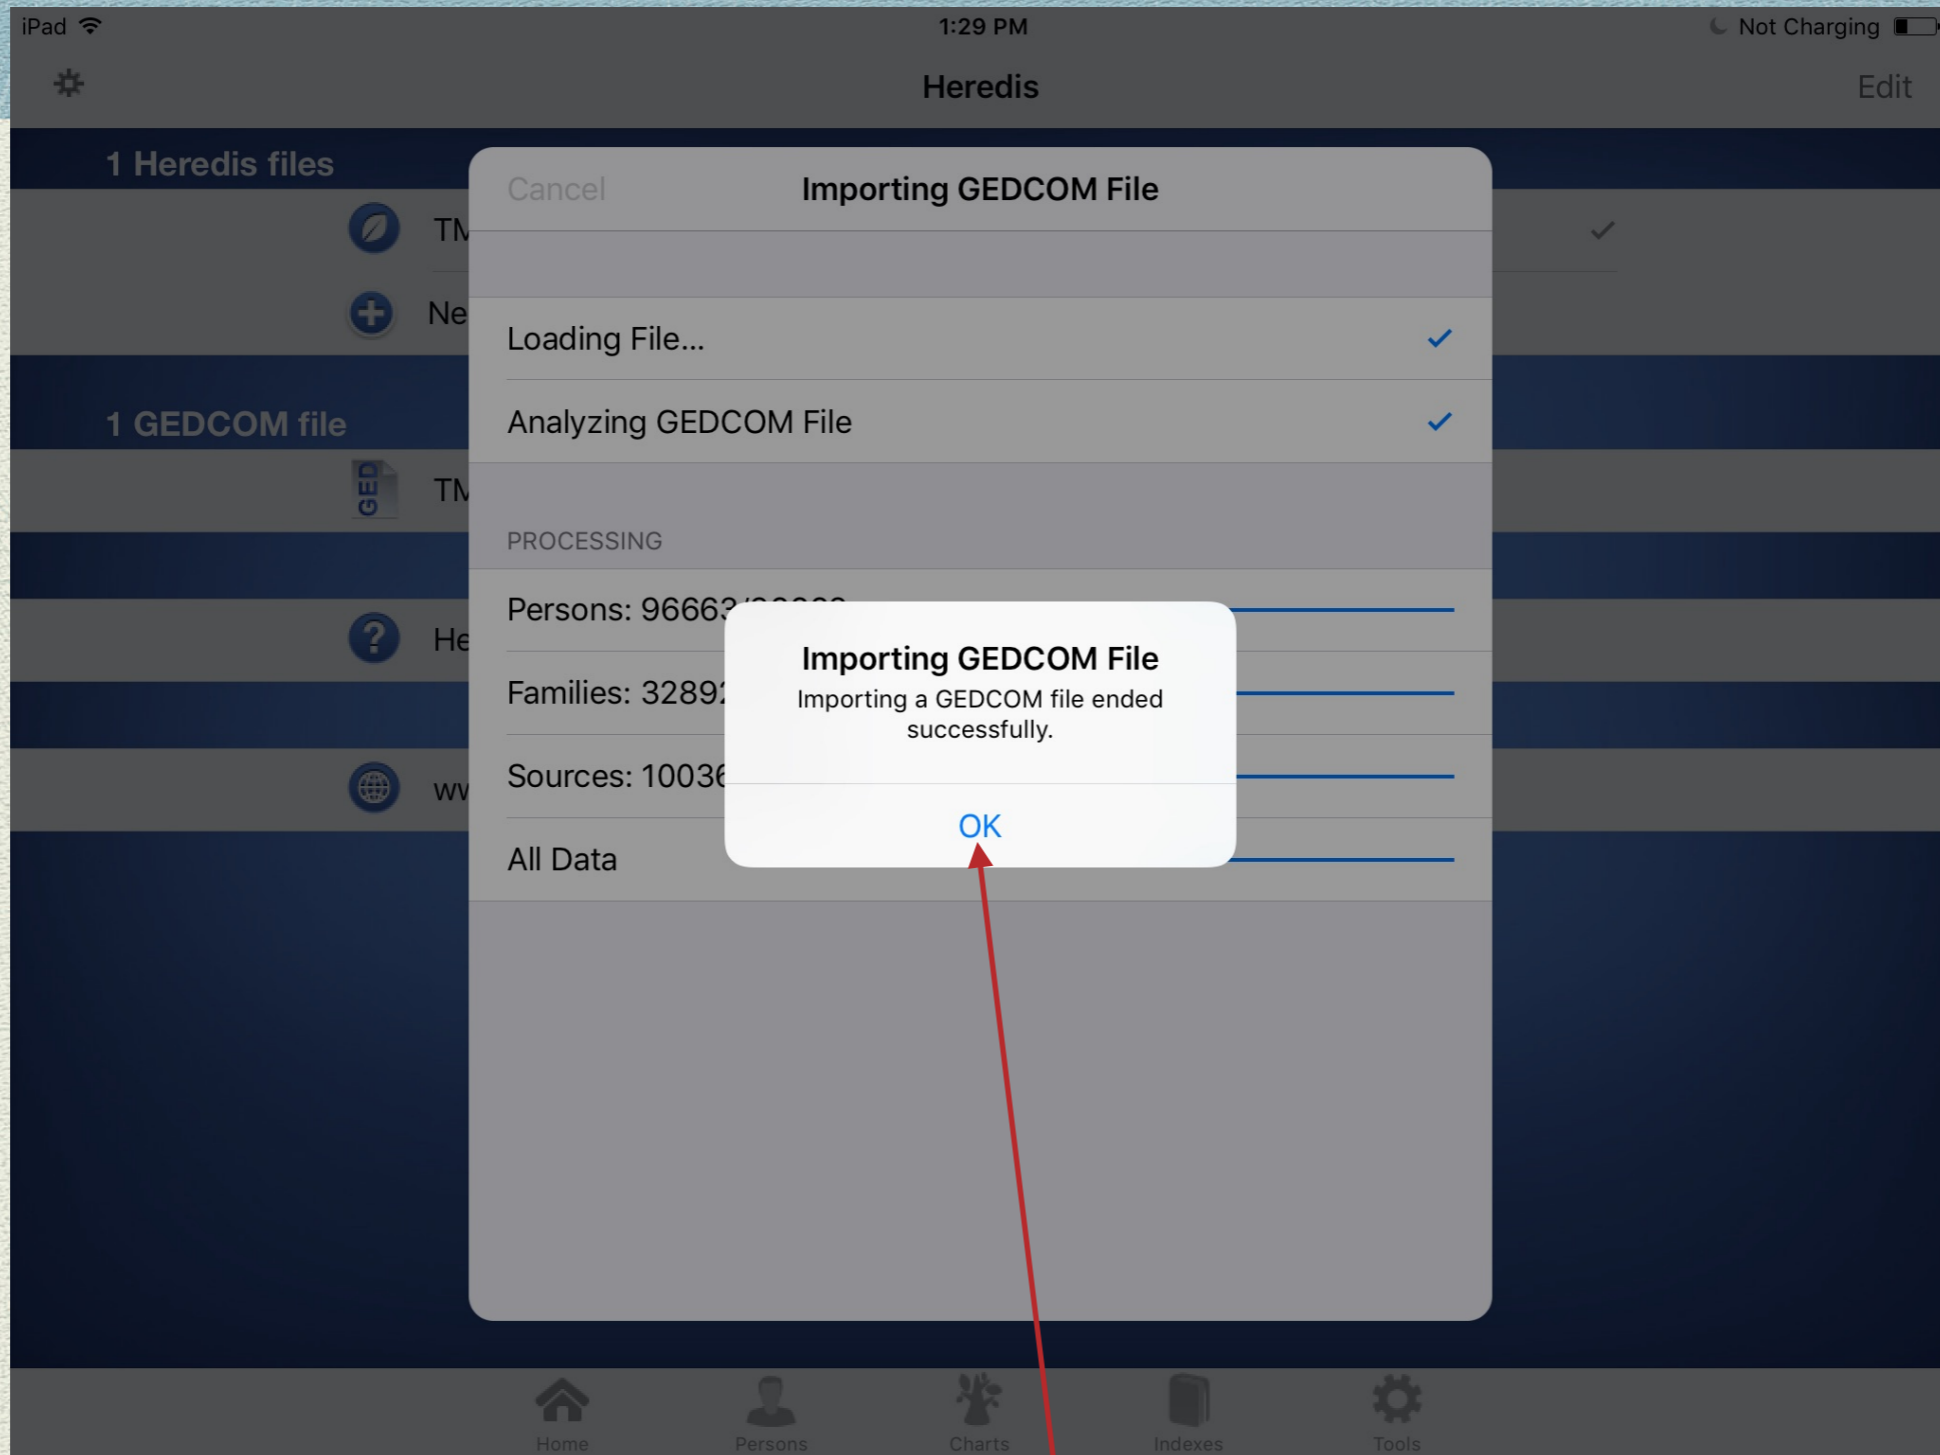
iPad 1:29 PM Not Charging

Heredis

Edit

1 Heredis files

TM

Ne

1 GEDCOM file

GED

TM

He

ww

Cancel

Importing GEDCOM File

Loading File...

Analyzing GEDCOM File

PROCESSING

Persons: 96663/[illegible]

Families: 3289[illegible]

Sources: 1003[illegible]

All Data

Importing GEDCOM File

Importing a GEDCOM file ended successfully.

OK

Home Persons Charts Indexes Tools